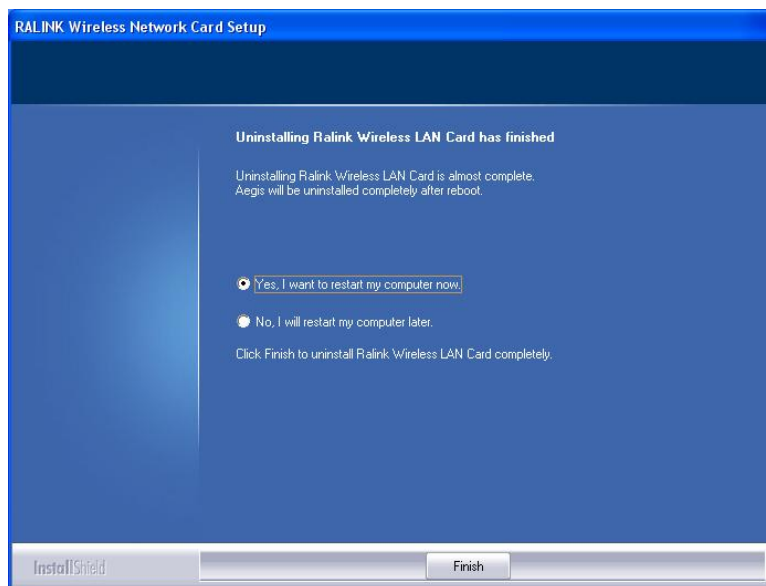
RALINK Wireless Network Card Setup

Uninstalling Ralink Wireless LAN Card has finished

Uninstalling Ralink Wireless LAN Card is almost complete.
Aegis will be uninstalled completely after reboot.

Yes, I want to restart my computer now.

No, I will restart my computer later.

Click Finish to uninstall Ralink Wireless LAN Card completely.

InstallShield

Finish